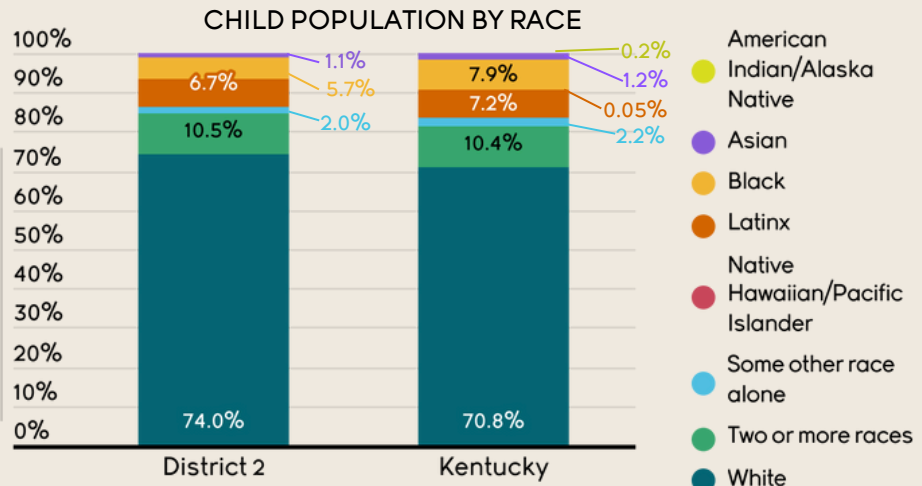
CHILD POPULATION BY RACE

100%
90%
80%
70%
60%
50%
40%
30%
20%
10%
0%

District 2
1.1%
5.7%
6.7%
2.0%
10.5%
74.0%

Kentucky
0.2%
1.2%
7.9%
7.2%
0.05%
2.2%
10.4%
70.8%

American Indian/Alaska Native
Asian
Black
Latinx
Native Hawaiian/Pacific Islander
Some other race alone
Two or more races
White